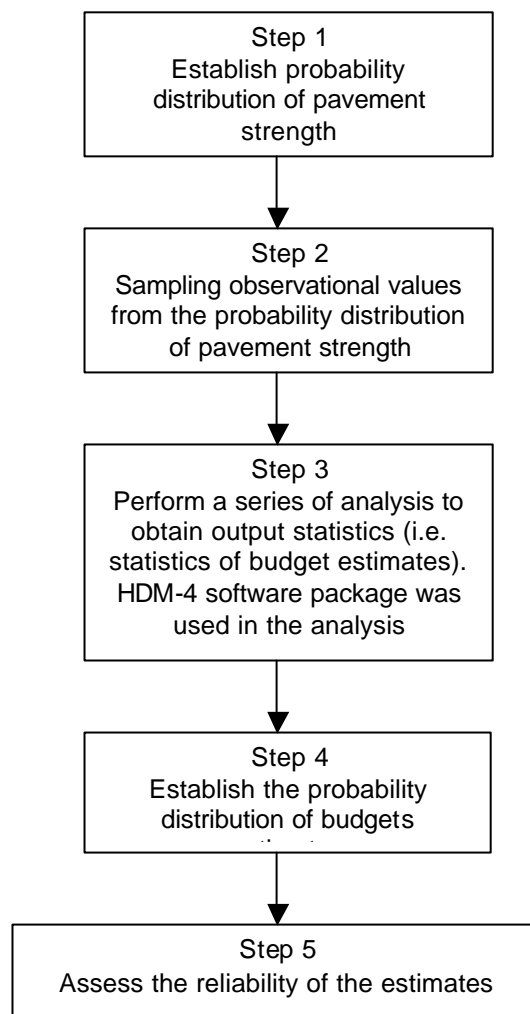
Step 1
Establish probability distribution of pavement strength

Step 2
Sampling observational values from the probability distribution of pavement strength

Step 3
Perform a series of analysis to obtain output statistics (i.e. statistics of budget estimates). HDM-4 software package was used in the analysis

Step 4
Establish the probability distribution of budgets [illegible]

Step 5
Assess the reliability of the estimates